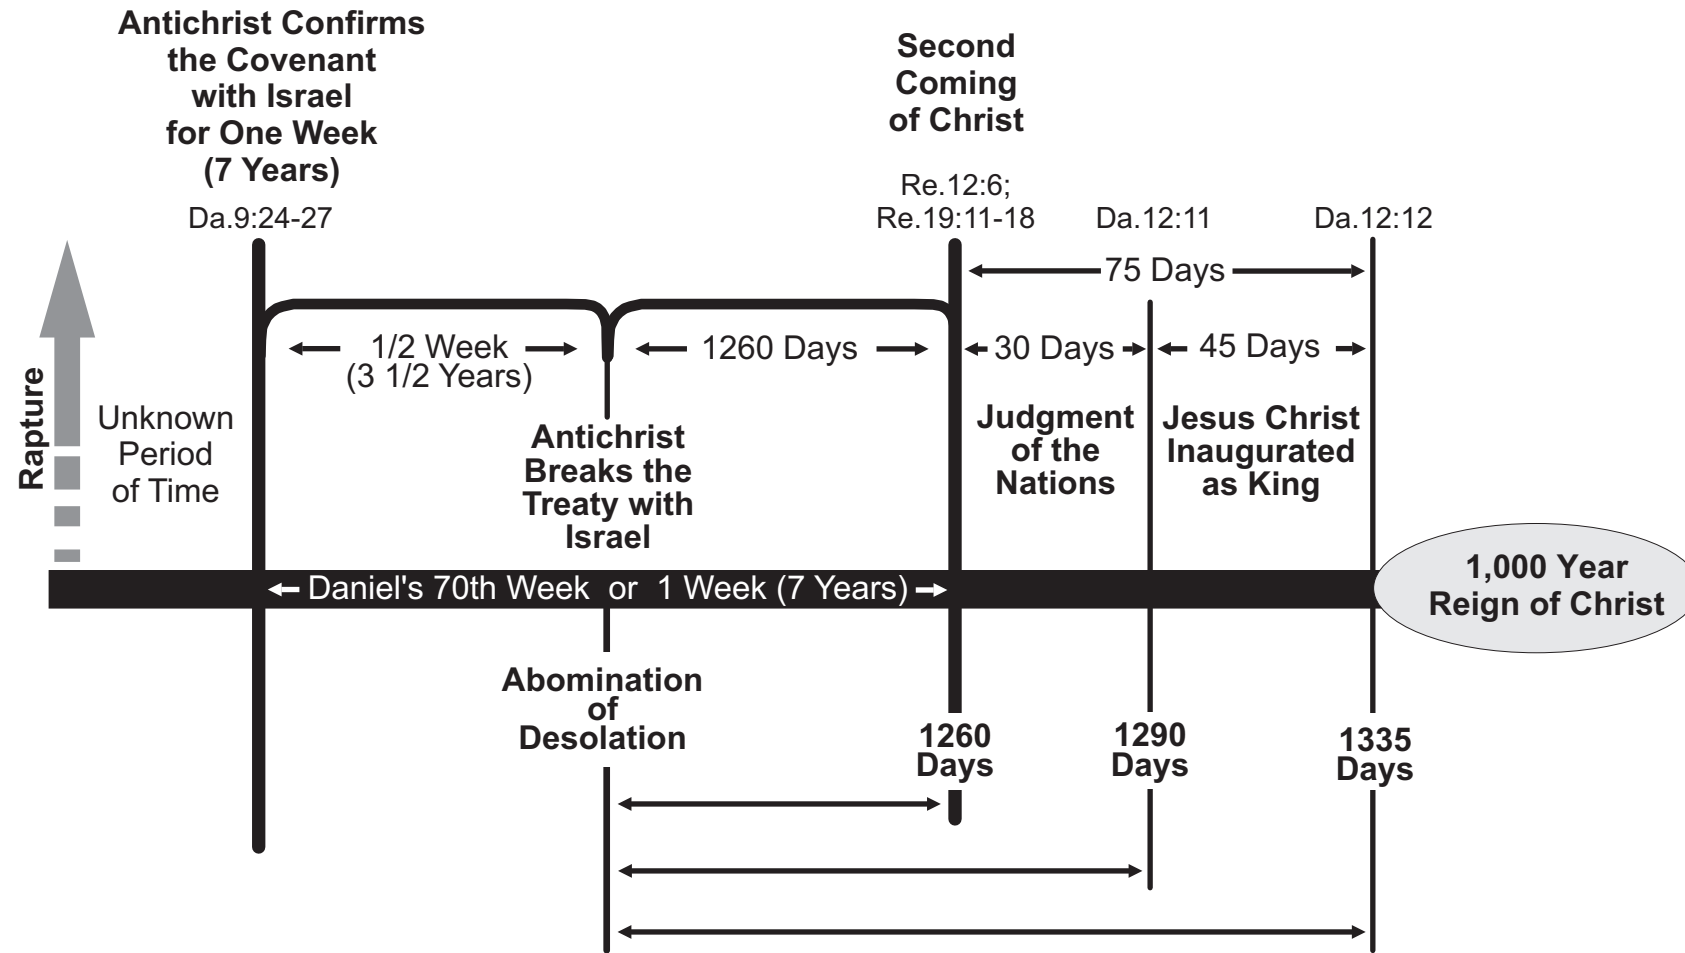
Antichrist Confirms the Covenant with Israel for One Week (7 Years)

Da.9:24-27

Second Coming of Christ

Re.12:6; Re.19:11-18

Da.12:11

Da.12:12

75 Days

Rapture

Unknown Period of Time

1/2 Week (3 1/2 Years)

1260 Days

30 Days

45 Days

Antichrist Breaks the Treaty with Israel

Judgment of the Nations

Jesus Christ Inaugurated as King

Daniel's 70th Week or 1 Week (7 Years)

1,000 Year Reign of Christ

Abomination of Desolation

1260 Days

1290 Days

1335 Days